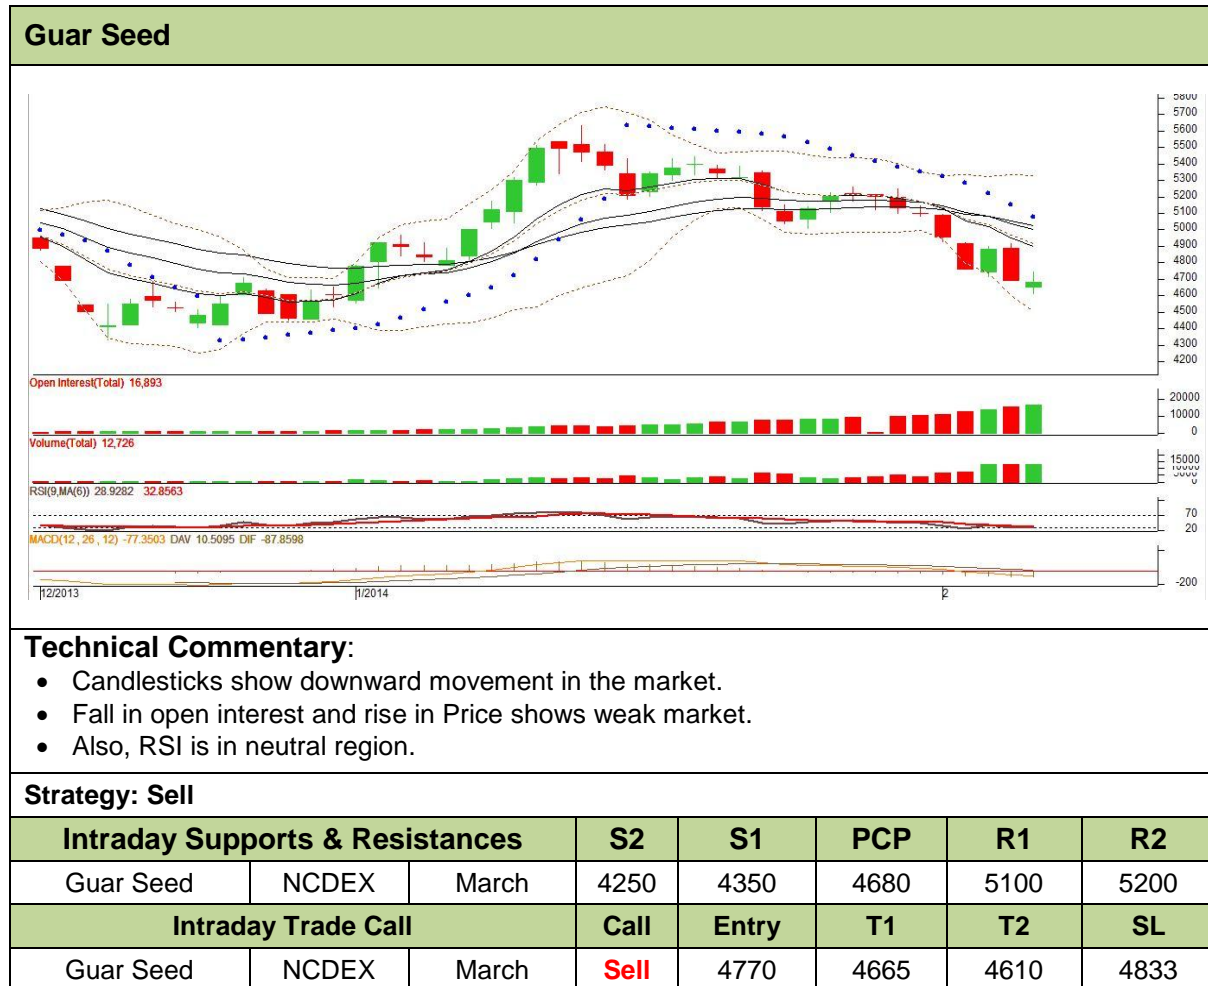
Guar Seed

5800
5700
5600
5500
5400
5300
5200
5100
5000
4900
4800
4700
4600
4500
4400
4300
4200

Open Interest(Total) 16,893
20000
10000
0

Volume(Total) 12,726
15000
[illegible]

RSI(9,MA(6)) 28.9282 32.8563
70
20

MACD(12 , 26 , 12) -77.3503 DAV 10.5095 DIF -87.8598
-200

12/2013
1/2014
2

Technical Commentary:

- Candlesticks show downward movement in the market.
- Fall in open interest and rise in Price shows weak market.
- Also, RSI is in neutral region.

Strategy: Sell

| Intraday Supports & Resistances | | | S2 | S1 | PCP | R1 | R2 |
|---|---|---|---|---|---|---|---|
| Guar Seed | NCDEX | March | 4250 | 4350 | 4680 | 5100 | 5200 |
| Intraday Trade Call | | | Call | Entry | T1 | T2 | SL |
| Guar Seed | NCDEX | March | Sell | 4770 | 4665 | 4610 | 4833 |